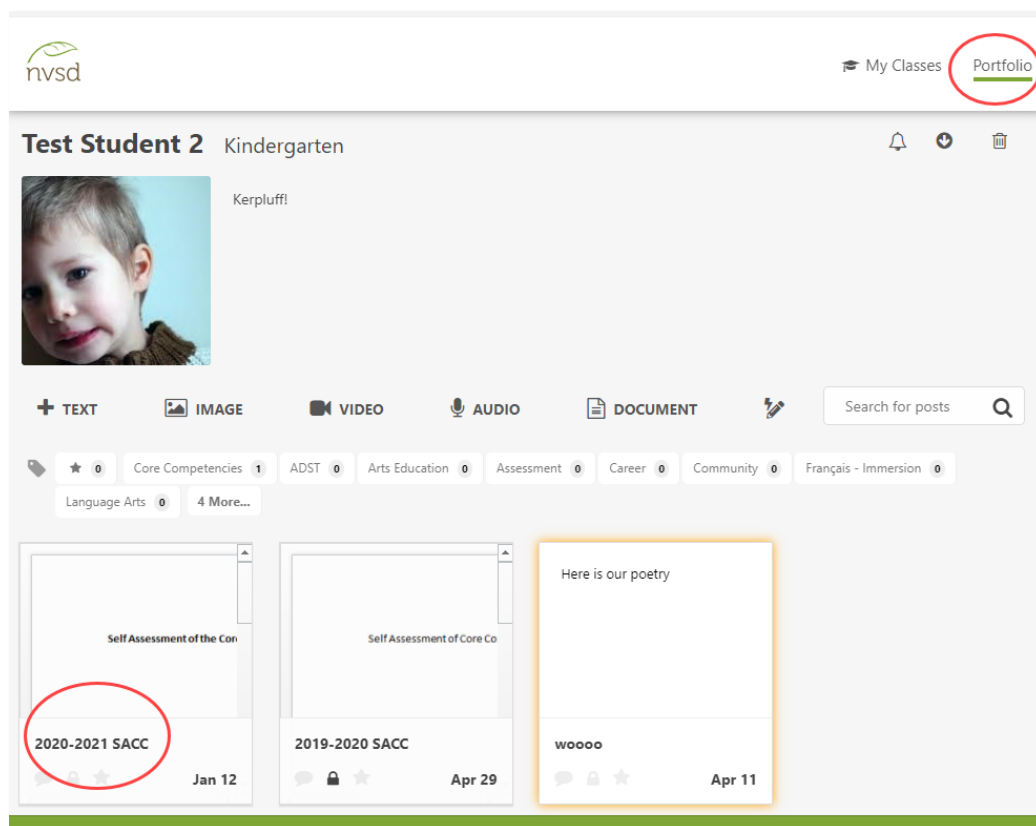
nvsd

My Classes Portfolio

Test Student 2 Kindergarten

Kerpluff!

TEXT IMAGE VIDEO AUDIO DOCUMENT

Search for posts

0 Core Competencies 1 ADST 0 Arts Education 0 Assessment 0 Career 0 Community 0 Français - Immersion 0 Language Arts 0 4 More...

Self Assessment of the Cor

2020-2021 SACC

Jan 12

Self Assessment of Core Co

2019-2020 SACC

Apr 29

Here is our poetry

woooo

Apr 11